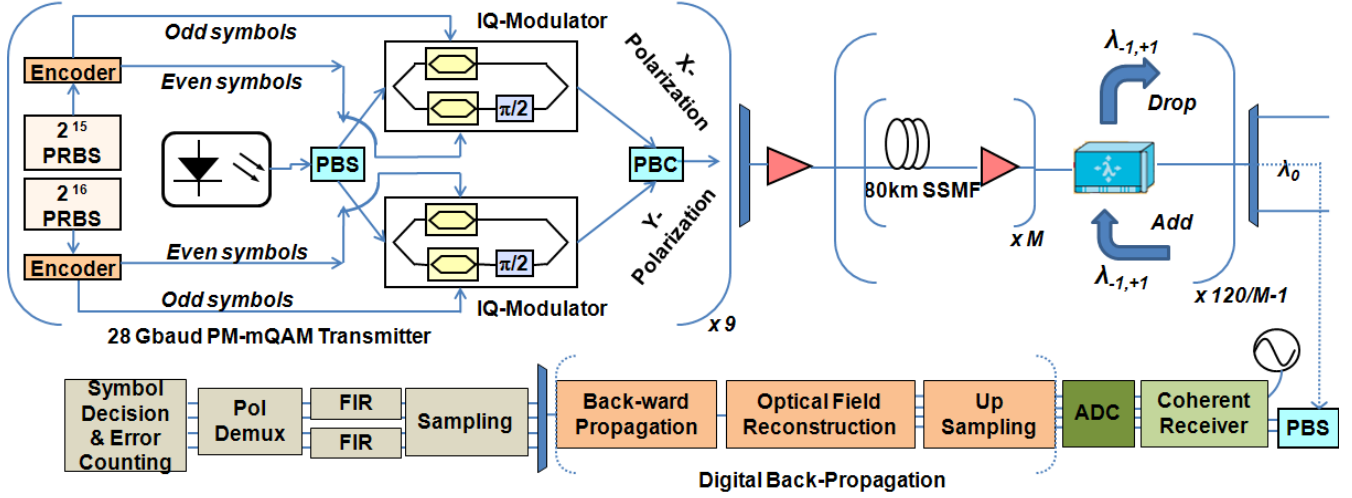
Odd symbols

IQ-Modulator

Encoder

Even symbols

$2^{15}$ PRBS

$2^{16}$ PRBS

PBS

$\pi/2$

X-Polarization

PBC

Y-Polarization

$\pi/2$

Encoder

Even symbols

Odd symbols

IQ-Modulator

28 Gbaud PM-mQAM Transmitter

x 9

$\lambda_{-1,+1}$

Drop

80km SSMF

Add

x M

$\lambda_{-1,+1}$

$\lambda_0$

x 120/M-1

Symbol Decision & Error Counting

Pol Demux

FIR

FIR

Sampling

Back-ward Propagation

Optical Field Reconstruction

Up Sampling

ADC

Coherent Receiver

PBS

Digital Back-Propagation